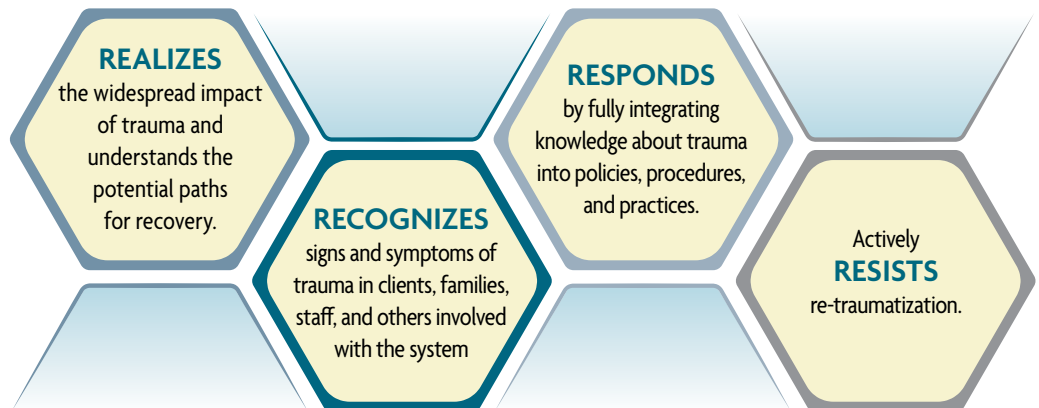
REALIZES
the widespread impact of trauma and understands the potential paths for recovery.

RECOGNIZES
signs and symptoms of trauma in clients, families, staff, and others involved with the system

RESPONDS
by fully integrating knowledge about trauma into policies, procedures, and practices.

Actively
RESISTS
re-traumatization.